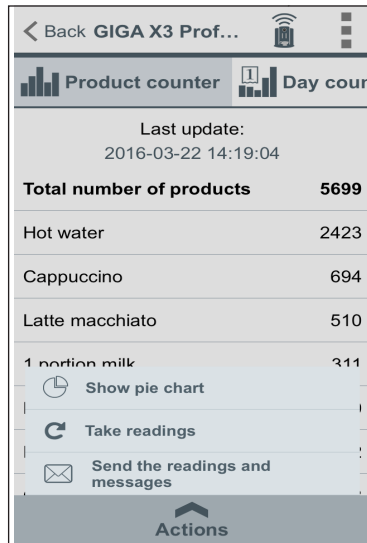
< Back GIGA X3 Prof...

Product counter
1 Day cour

Last update:
2016-03-22 14:19:04

| | |
|---|---|
| Total number of products | 5699 |
| Hot water | 2423 |
| Cappuccino | 694 |
| Latte macchiato | 510 |
| 1 portion milk | 311 |

Show pie chart

Take readings

Send the readings and messages

Actions